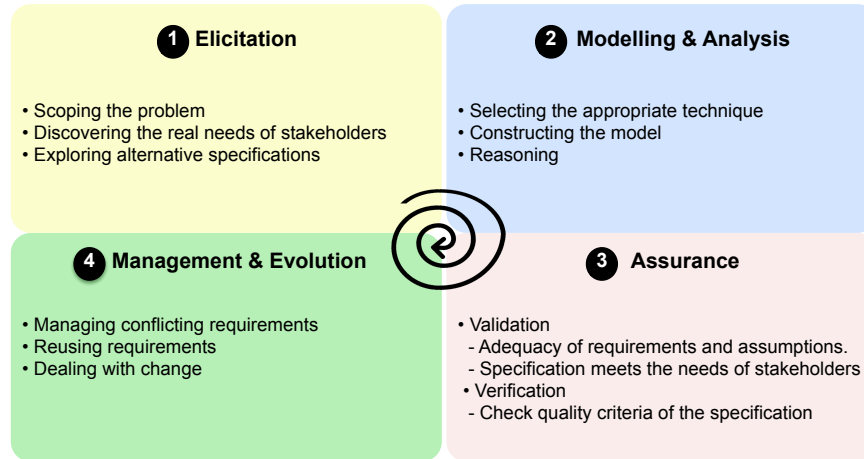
1 Elicitation

• Scoping the problem
• Discovering the real needs of stakeholders
• Exploring alternative specifications

2 Modelling & Analysis

• Selecting the appropriate technique
• Constructing the model
• Reasoning

4 Management & Evolution

• Managing conflicting requirements
• Reusing requirements
• Dealing with change

3 Assurance

• Validation
- Adequacy of requirements and assumptions.
- Specification meets the needs of stakeholders
• Verification
- Check quality criteria of the specification